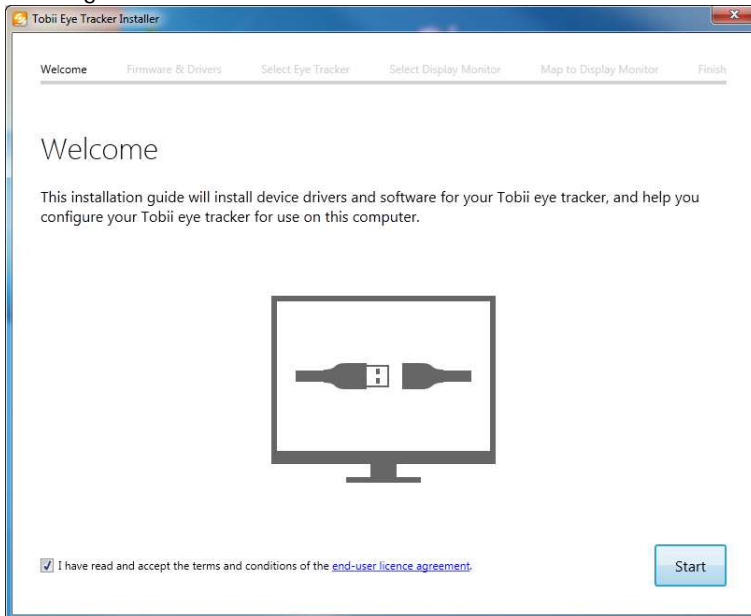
Tobii Eye Tracker Installer

Welcome Firmware & Drivers Select Eye Tracker Select Display Monitor Map to Display Monitor Finish

Welcome

This installation guide will install device drivers and software for your Tobii eye tracker, and help you configure your Tobii eye tracker for use on this computer.

I have read and accept the terms and conditions of the end-user licence agreement.

Start